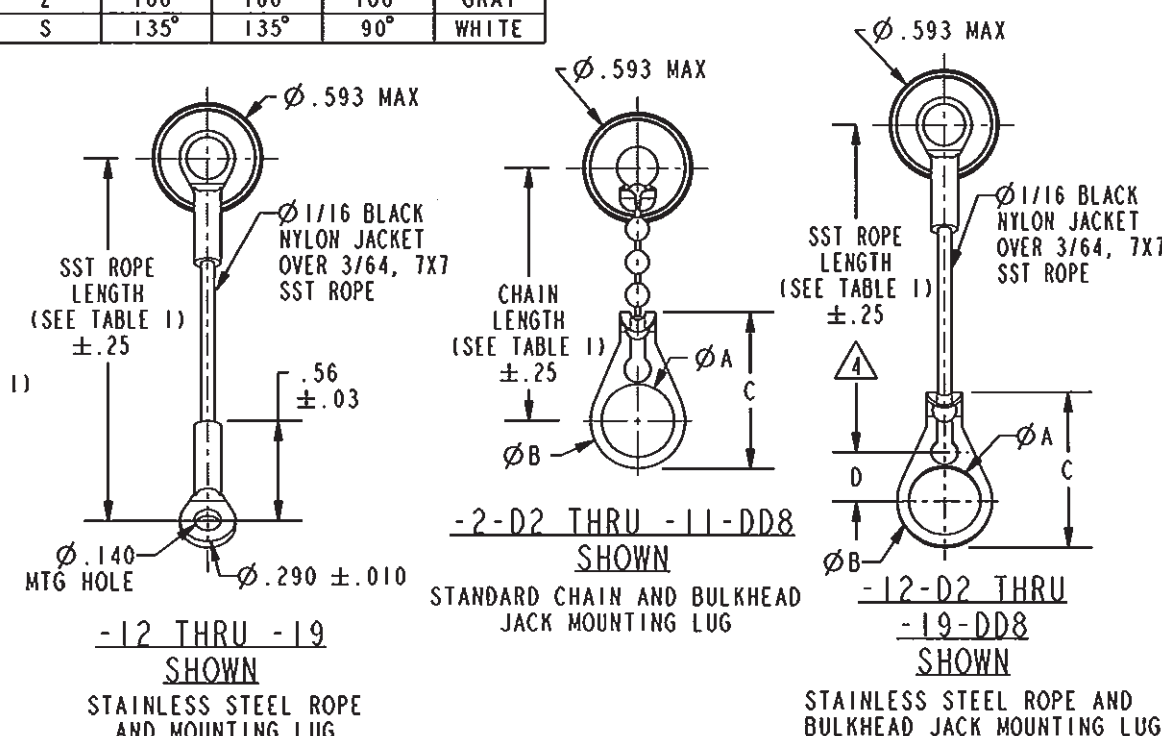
| Z | 100 | 100 | 100 | GRAY |
|---|---|---|---|---|
| S | 135° | 135° | 90° | WHITE |

$\varnothing$.593 MAX

$\varnothing$ 1/16 BLACK NYLON JACKET OVER 3/64, 7X7 SST ROPE

SST ROPE LENGTH (SEE TABLE 1) $\pm$.25

1)

.56 $\pm$.03

$\varnothing$.140 MTG HOLE

$\varnothing$.290 $\pm$.010

-12 THRU -19 SHOWN

STAINLESS STEEL ROPE AND MOUNTING LUG

$\varnothing$.593 MAX

CHAIN LENGTH (SEE TABLE 1) $\pm$.25

$\varnothing$A

C

$\varnothing$B

-2-D2 THRU -11-DD8 SHOWN

STANDARD CHAIN AND BULKHEAD JACK MOUNTING LUG

$\varnothing$.593 MAX

$\varnothing$ 1/16 BLACK NYLON JACKET OVER 3/64, 7X7 SST ROPE

SST ROPE LENGTH (SEE TABLE 1) $\pm$.25

4

$\varnothing$A

D

C

$\varnothing$B

-12-D2 THRU -19-DD8 SHOWN

STAINLESS STEEL ROPE AND BULKHEAD JACK MOUNTING LUG